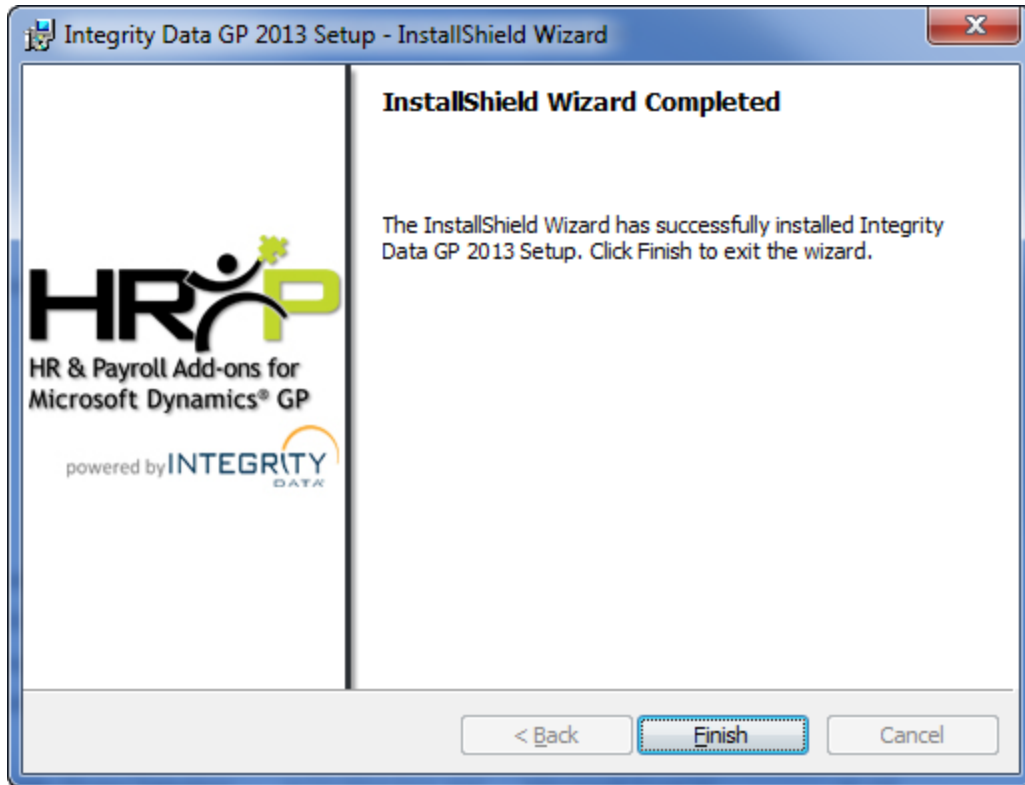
Integrity Data GP 2013 Setup - InstallShield Wizard

HRP

HR & Payroll Add-ons for Microsoft Dynamics® GP

powered by INTEGRITY DATA

InstallShield Wizard Completed

The InstallShield Wizard has successfully installed Integrity Data GP 2013 Setup. Click Finish to exit the wizard.

< Back

Finish

Cancel